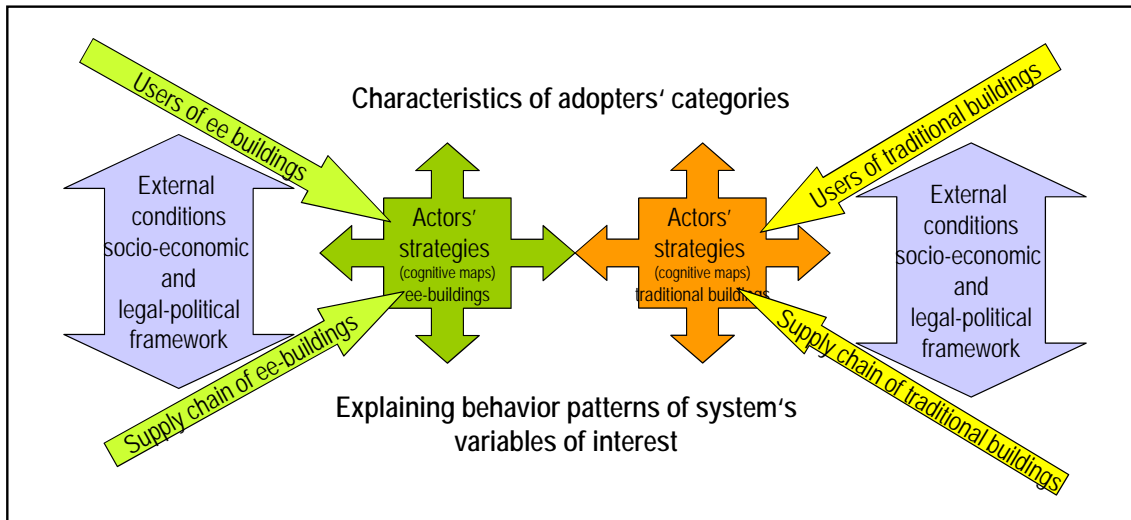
Users of ee buildings

Characteristics of adopters' categories

Users of traditional buildings

External conditions socio-economic and legal-political framework

Actors' strategies (cognitive maps) ee-buildings

Actors' strategies (cognitive maps) traditional buildings

External conditions socio-economic and legal-political framework

Supply chain of ee-buildings

Supply chain of traditional buildings

Explaining behavior patterns of system's variables of interest